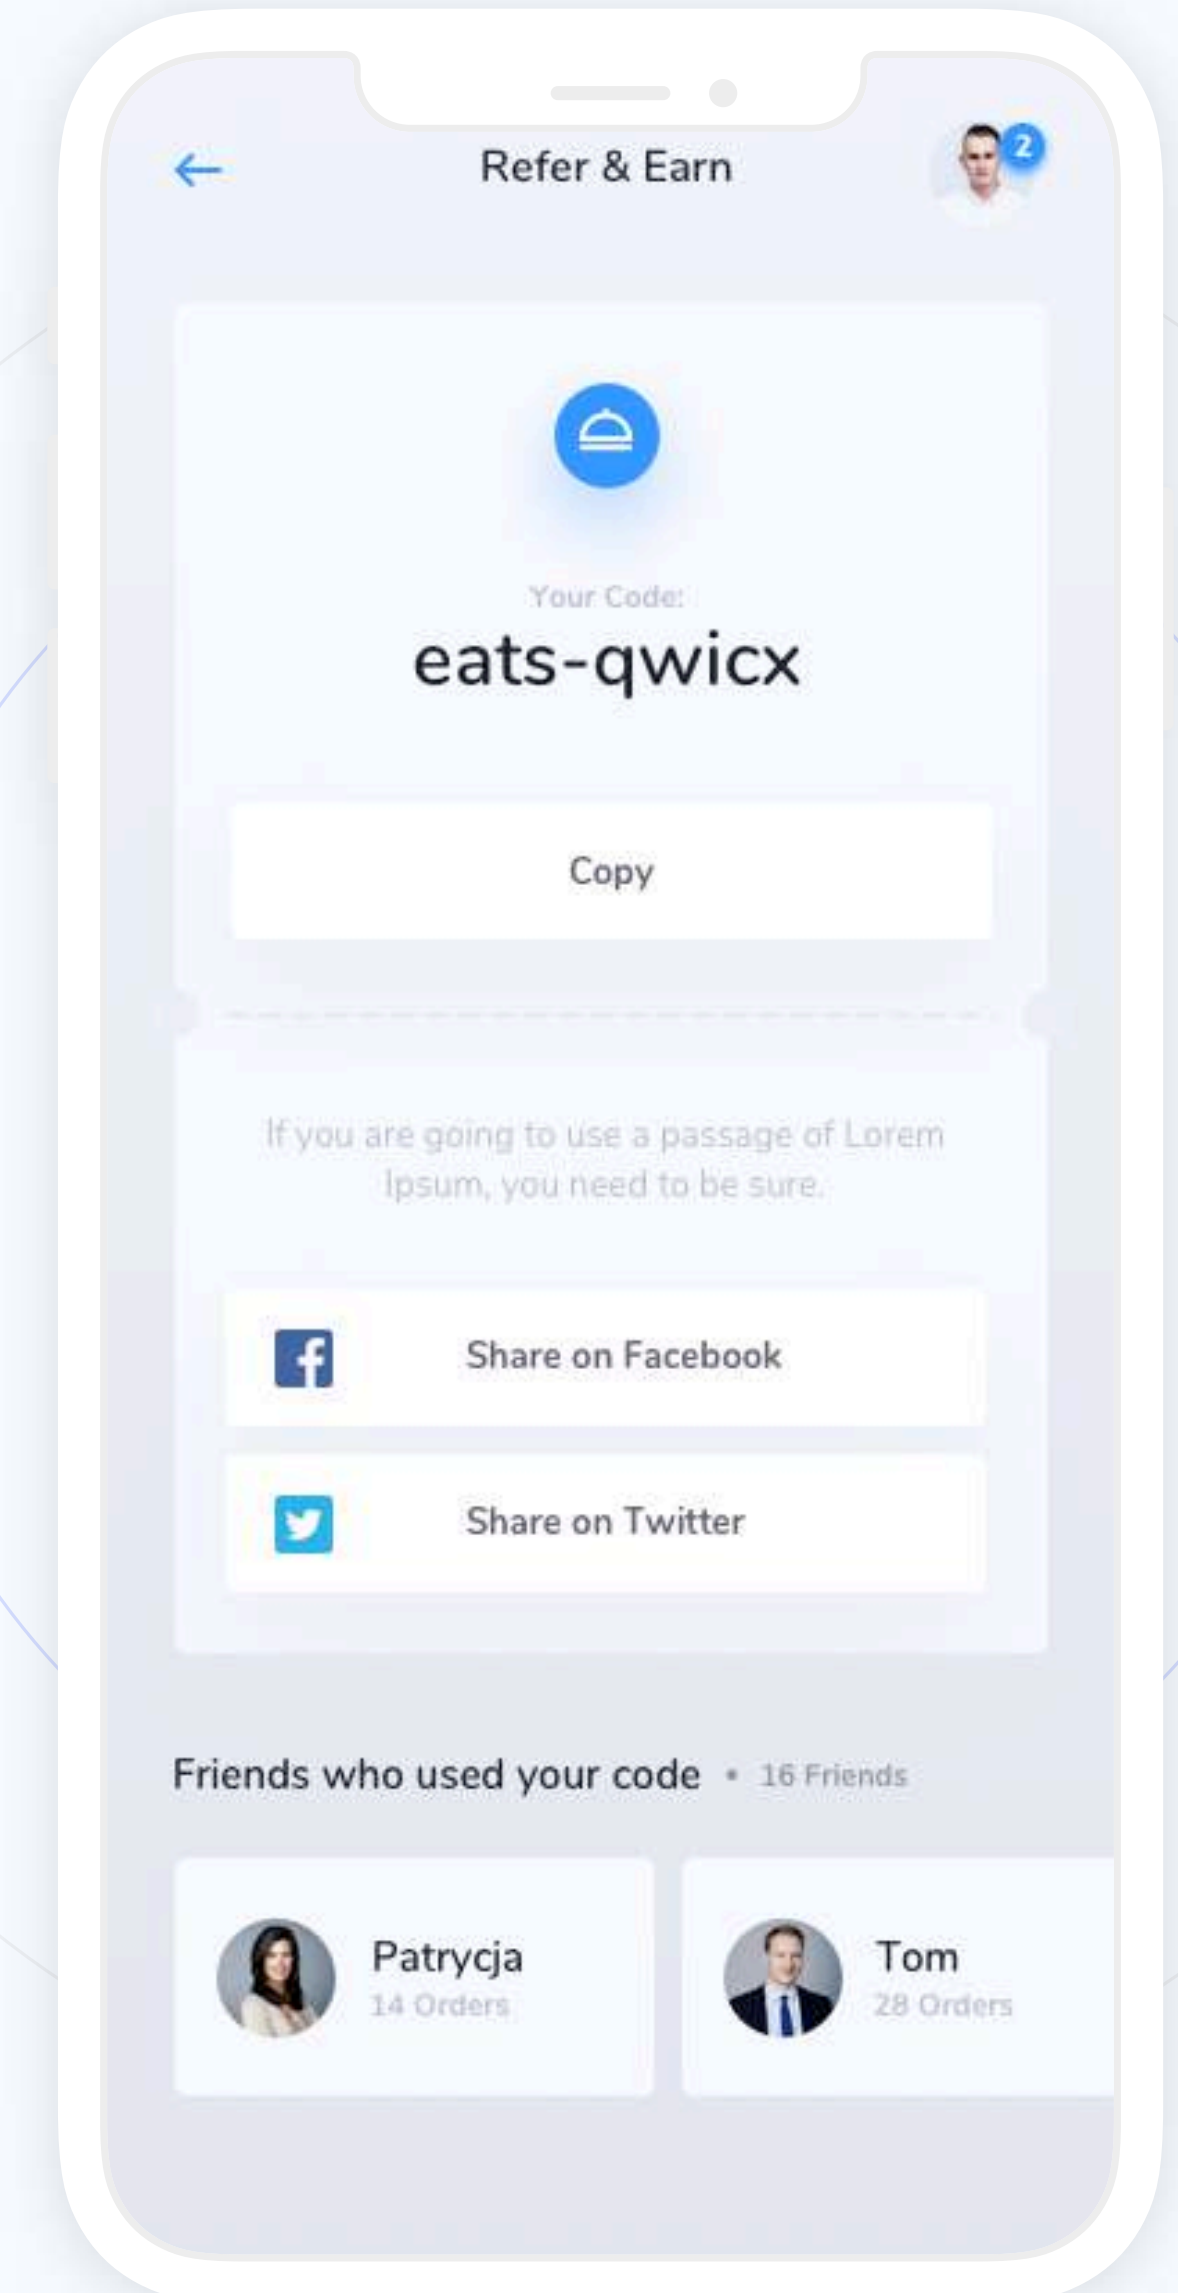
Refer & Earn

2

Your Code:

eats-qwicx

Copy

If you are going to use a passage of Lorem Ipsum, you need to be sure.

Share on Facebook

Share on Twitter

Friends who used your code • 16 Friends

Patrycja
14 Orders

Tom
28 Orders